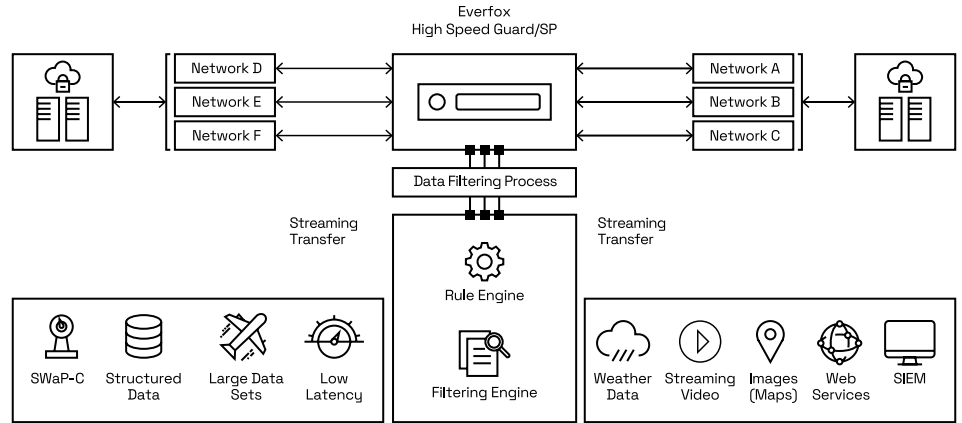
Everfox
High Speed Guard/SP

Network D
Network E
Network F

Network A
Network B
Network C

Data Filtering Process

Streaming Transfer

Streaming Transfer

Rule Engine

Filtering Engine

SWaP-C
Structured Data
Large Data Sets
Low Latency

Weather Data
Streaming Video
Images (Maps)
Web Services
SIEM